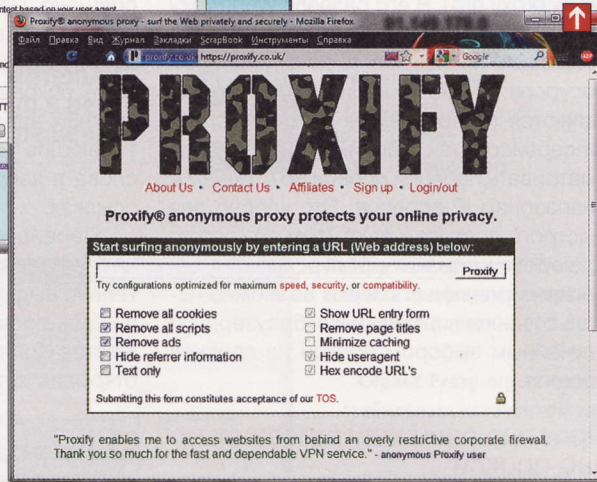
Proxify® anonymous proxy - surf the Web privately and securely - Mozilla Firefox

Файл Правка Вид Журнал Закладки ScrapBook Инструменты Справка

proxify.co.uk https://proxify.co.uk/

Google

PROXIFY

About Us • Contact Us • Affiliates • Sign up • Login/out

Proxify® anonymous proxy protects your online privacy.

Start surfing anonymously by entering a URL (Web address) below:

Proxify

Try configurations optimized for maximum speed, security, or compatibility.

Remove all cookies
Remove all scripts
Remove ads
Hide referrer information
Text only

Show URL entry form
Remove page titles
Minimize caching
Hide useragent
Hex encode URL's

Submitting this form constitutes acceptance of our TOS.

"Proxify enables me to access websites from behind an overly restrictive corporate firewall. Thank you so much for the fast and dependable VPN service." - anonymous Proxify user